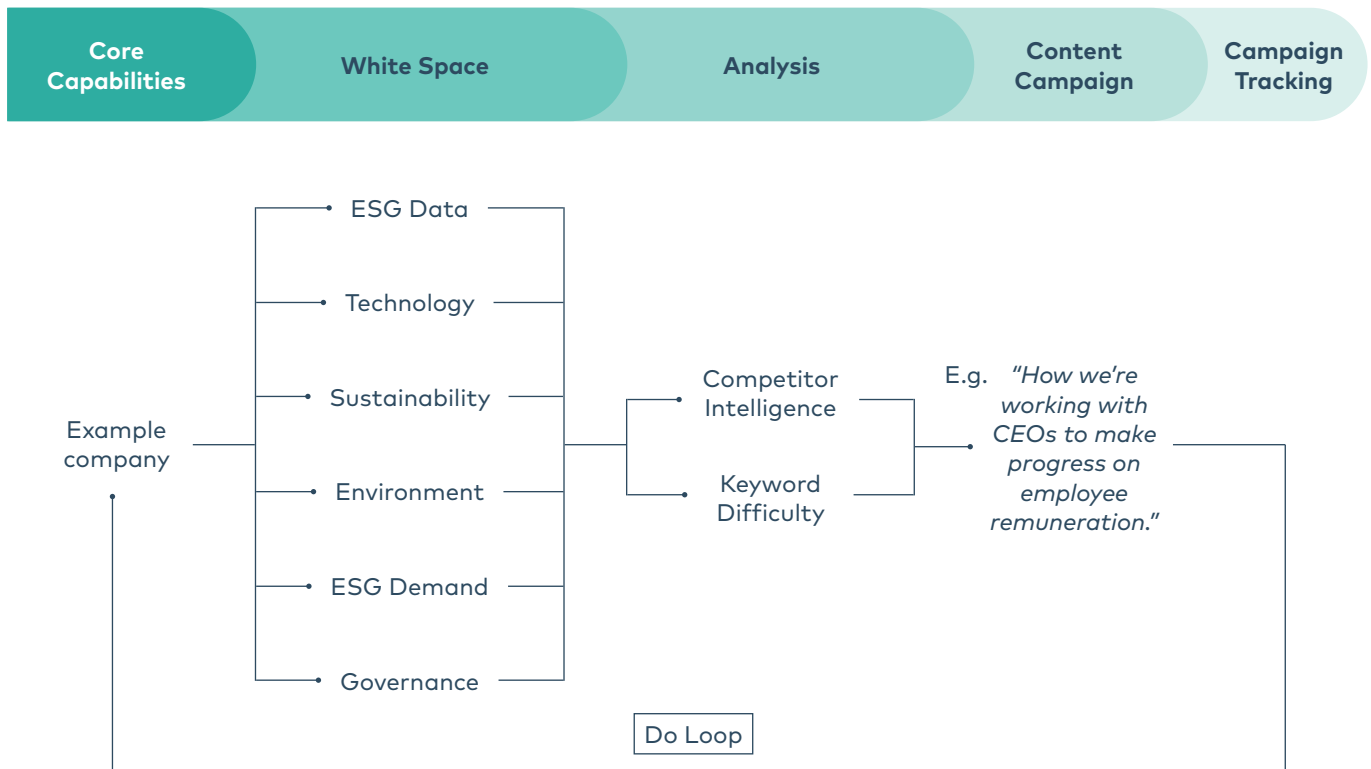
Core Capabilities

White Space

Analysis

Content Campaign

Campaign Tracking

ESG Data

Technology

Sustainability

Environment

ESG Demand

Governance

Example company

Competitor Intelligence

Keyword Difficulty

E.g. *"How we're working with CEOs to make progress on employee remuneration."*

Do Loop